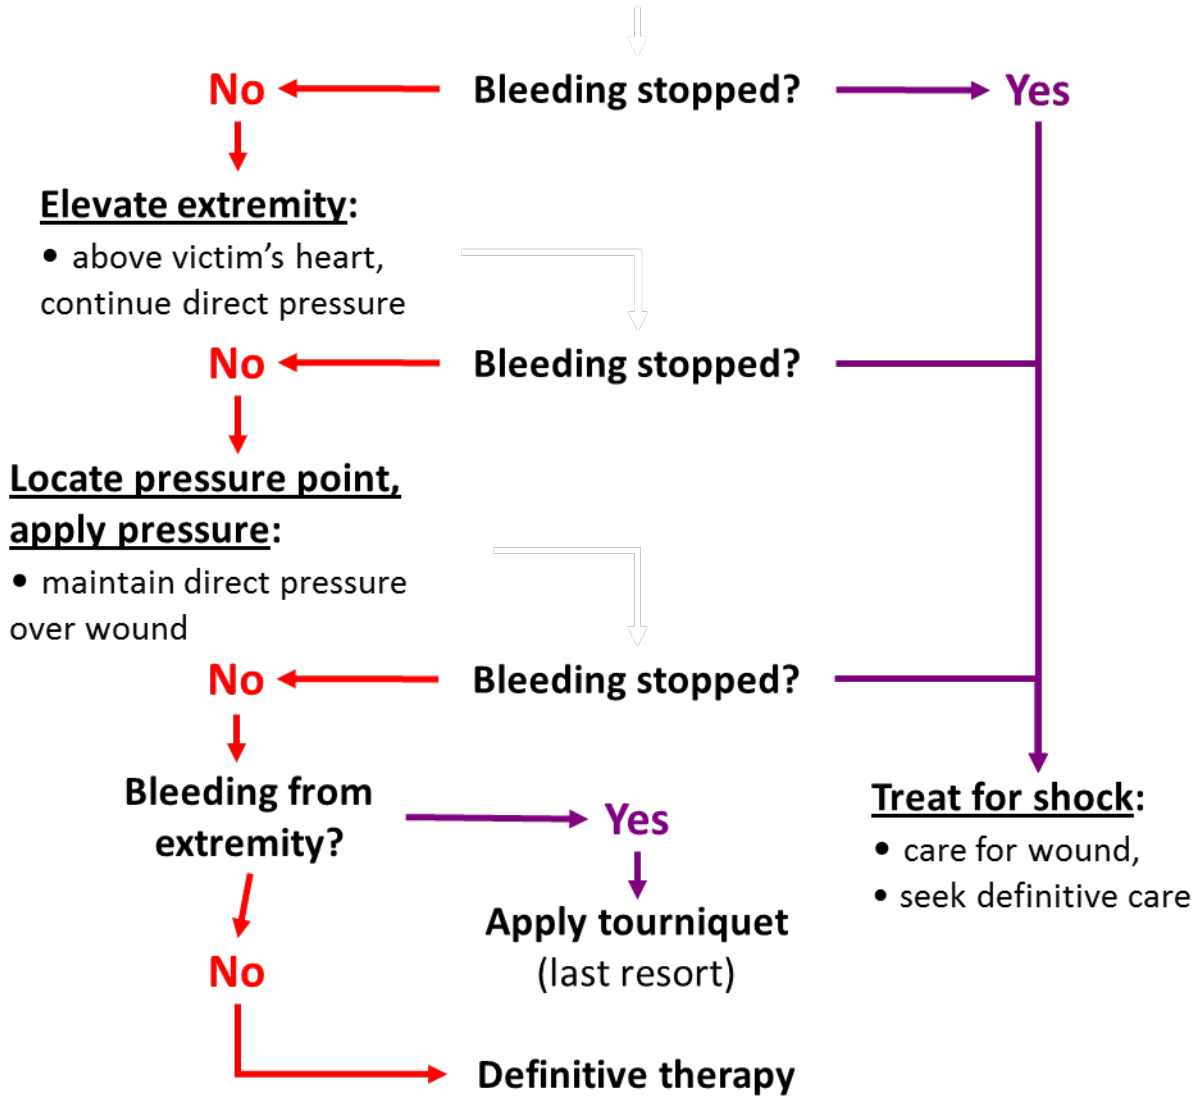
No
Bleeding stopped?
Yes

Elevate extremity:
• above victim's heart, continue direct pressure

No
Bleeding stopped?

Locate pressure point, apply pressure:
• maintain direct pressure over wound

No
Bleeding stopped?

Bleeding from extremity?
Yes
Apply tourniquet (last resort)

No
Definitive therapy

Treat for shock:
• care for wound,
• seek definitive care